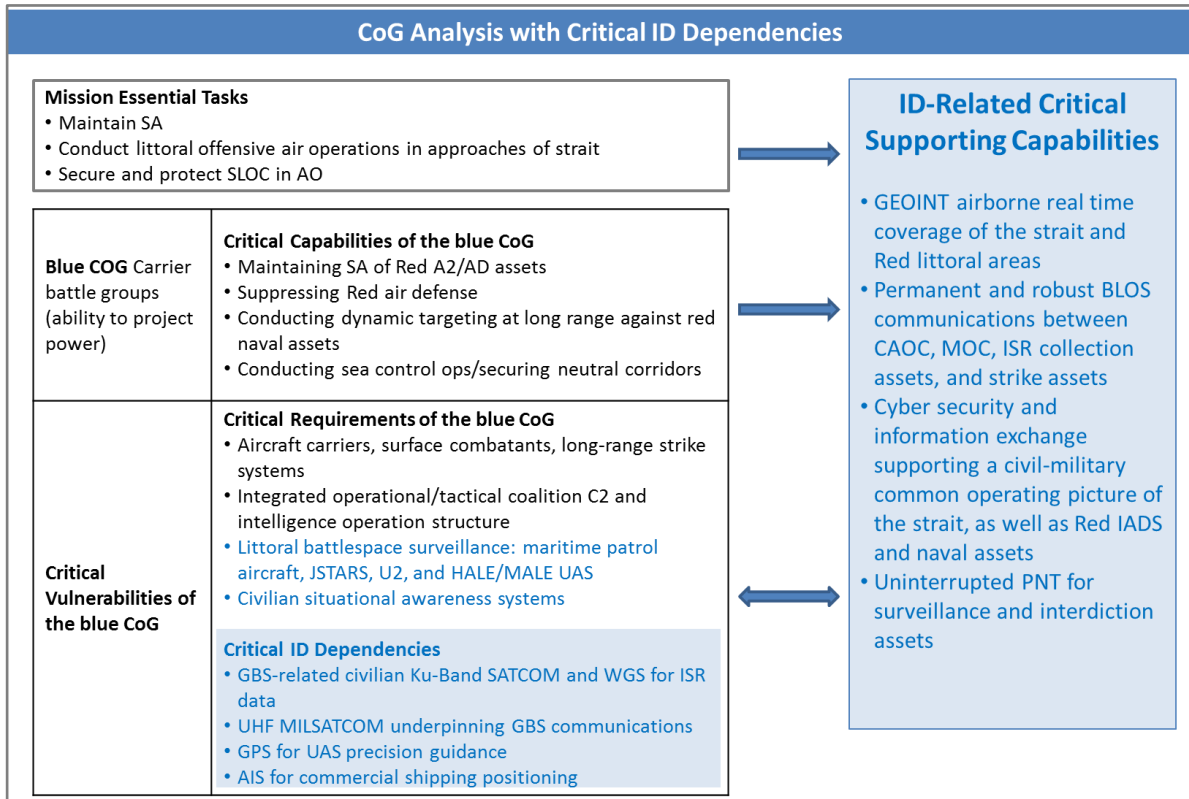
CoG Analysis with Critical ID Dependencies

Mission Essential Tasks
• Maintain SA
• Conduct littoral offensive air operations in approaches of strait
• Secure and protect SLOC in AO

| Blue COG Carrier battle groups (ability to project power) | Critical Capabilities of the blue CoG<br>• Maintaining SA of Red A2/AD assets<br>• Suppressing Red air defense<br>• Conducting dynamic targeting at long range against red naval assets<br>• Conducting sea control ops/securing neutral corridors |
|---|---|
| Critical Vulnerabilities of the blue CoG | Critical Requirements of the blue CoG<br>• Aircraft carriers, surface combatants, long-range strike systems<br>• Integrated operational/tactical coalition C2 and intelligence operation structure<br>• Littoral battlespace surveillance: maritime patrol aircraft, JSTARS, U2, and HALE/MALE UAS<br>• Civilian situational awareness systems<br><br>Critical ID Dependencies<br>• GBS-related civilian Ku-Band SATCOM and WGS for ISR data<br>• UHF MILSATCOM underpinning GBS communications<br>• GPS for UAS precision guidance<br>• AIS for commercial shipping positioning |

ID-Related Critical Supporting Capabilities

• GEOINT airborne real time coverage of the strait and Red littoral areas
• Permanent and robust BLOS communications between CAOC, MOC, ISR collection assets, and strike assets
• Cyber security and information exchange supporting a civil-military common operating picture of the strait, as well as Red IADS and naval assets
• Uninterrupted PNT for surveillance and interdiction assets